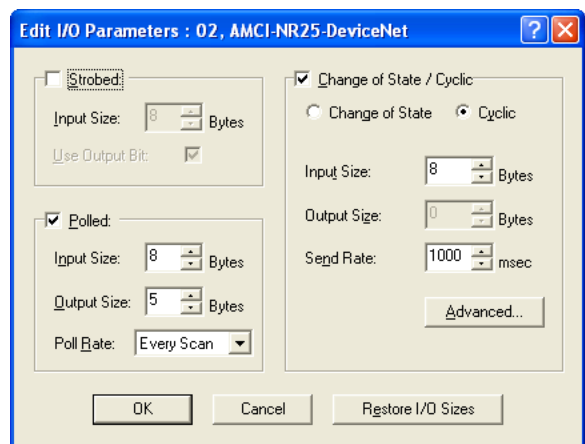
Edit I/O Parameters : 02, AMCI-NR25-DeviceNet

Strobed:

Input Size: 8 Bytes

Use Output Bit:

Polled:

Input Size: 8 Bytes

Output Size: 5 Bytes

Poll Rate: Every Scan

Change of State / Cyclic

Change of State Cyclic

Input Size: 8 Bytes

Output Size: 0 Bytes

Send Rate: 1000 msec

Advanced...

OK Cancel Restore I/O Sizes